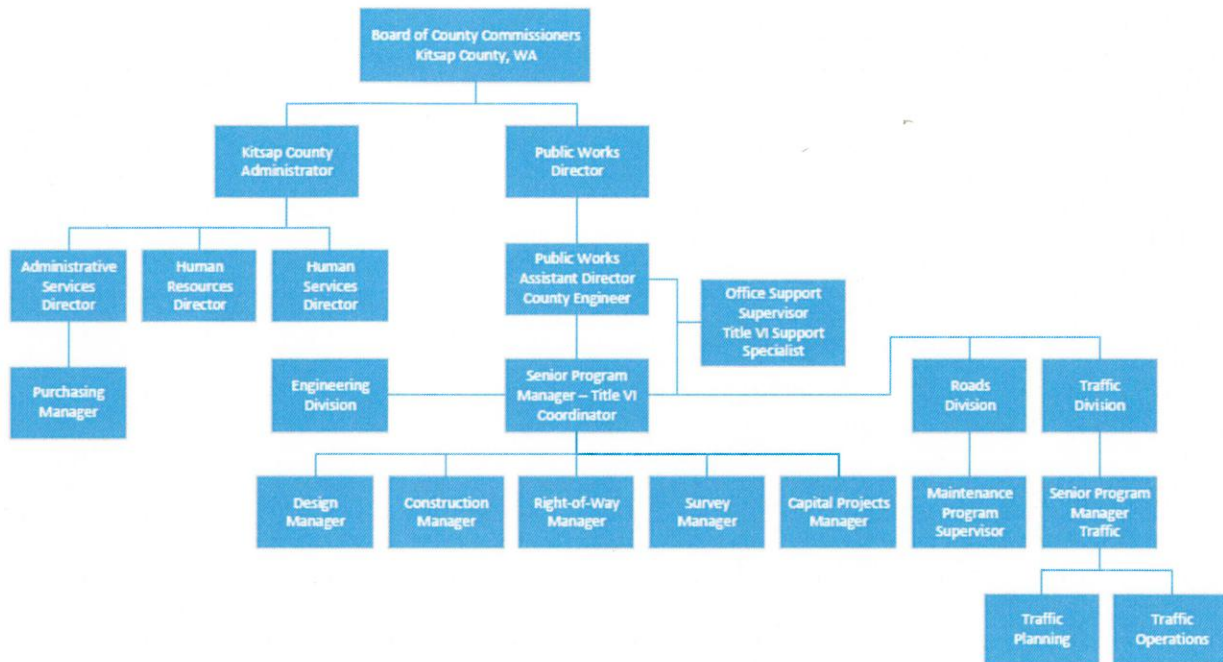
Board of County Commissioners
Kitsap County, WA

Kitsap County Administrator

Public Works Director

Administrative Services Director

Human Resources Director

Human Services Director

Purchasing Manager

Public Works Assistant Director County Engineer

Office Support Supervisor
Title VI Support Specialist

Engineering Division

Senior Program Manager – Title VI Coordinator

Roads Division

Traffic Division

Design Manager

Construction Manager

Right-of-Way Manager

Survey Manager

Capital Projects Manager

Maintenance Program Supervisor

Senior Program Manager Traffic

Traffic Planning

Traffic Operations